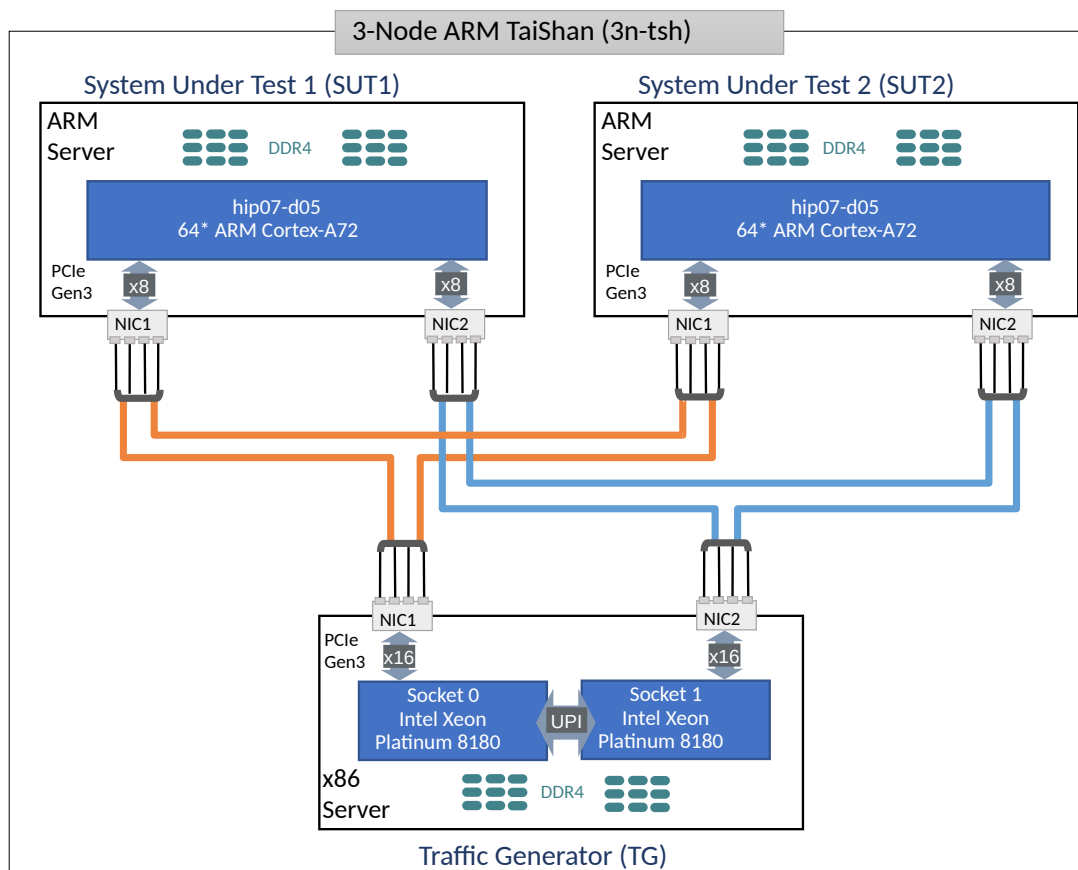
3-Node ARM TaiShan (3n-tsh)

System Under Test 1 (SUT1)

ARM Server

DDR4

hip07-d05
64* ARM Cortex-A72

PCIe Gen3

x8

x8

NIC1

NIC2

System Under Test 2 (SUT2)

ARM Server

DDR4

hip07-d05
64* ARM Cortex-A72

PCIe Gen3

x8

x8

NIC1

NIC2

NIC1

NIC2

PCIe Gen3

x16

x16

Socket 0
Intel Xeon
Platinum 8180

UPI

Socket 1
Intel Xeon
Platinum 8180

x86 Server

DDR4

Traffic Generator (TG)